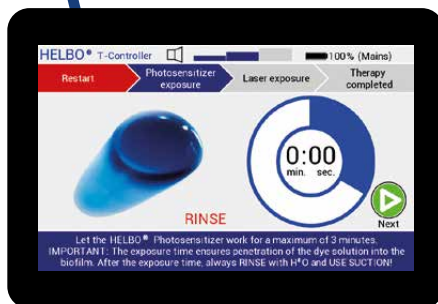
HELBO® T-Controller

100% (Mains)

Restart

Photosensitizer exposure

Laser exposure

Therapy completed

0:00

min. sec.

RINSE

Next

Let the HELBO® Photosensitizer work for a maximum of 3 minutes. IMPORTANT: The exposure time ensures penetration of the dye solution into the biofilm. After the exposure time, always RINSE with H²O and USE SUCTION!